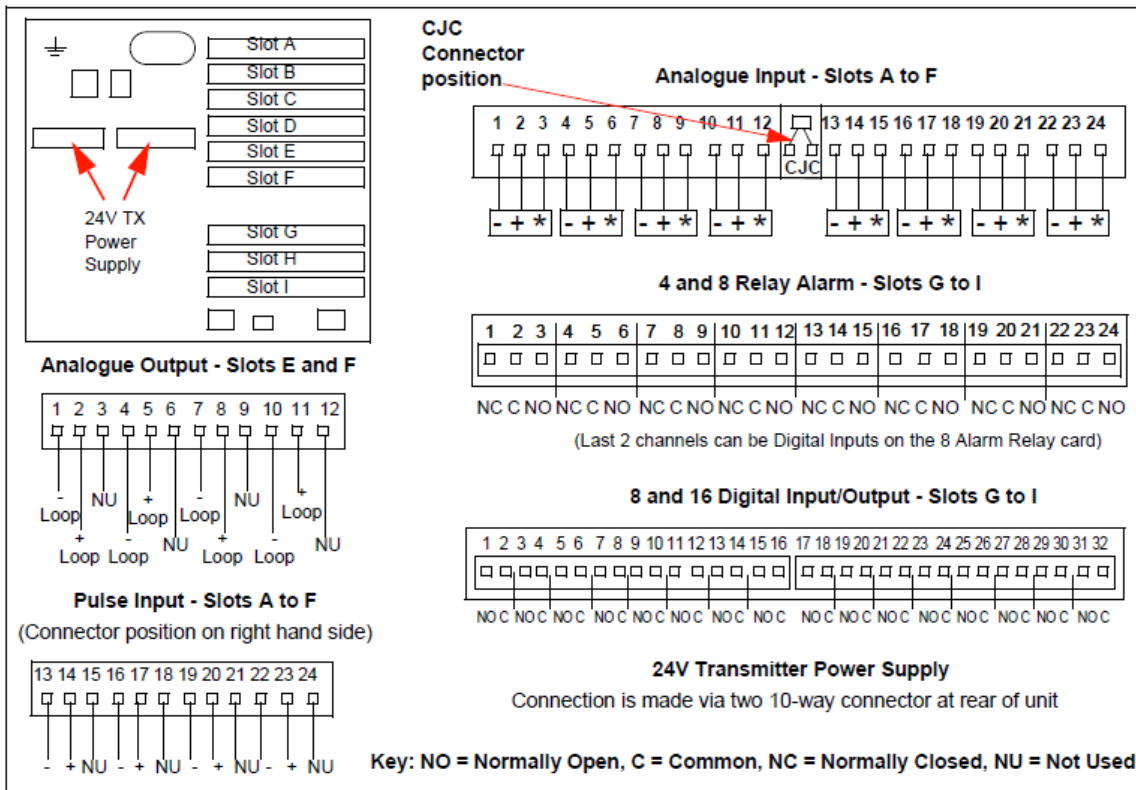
Slot A
Slot B
Slot C
Slot D
Slot E
Slot F
24V TX Power Supply
Slot G
Slot H
Slot I

CJC Connector position

Analogue Input - Slots A to F

1 2 3 4 5 6 7 8 9 10 11 12 13 14 15 16 17 18 19 20 21 22 23 24
CJC
- + * - + * - + * - + * - + * - + * - + * - + *

4 and 8 Relay Alarm - Slots G to I

1 2 3 4 5 6 7 8 9 10 11 12 13 14 15 16 17 18 19 20 21 22 23 24
NC C NO NC C NO NC C NO NC C NO NC C NO NC C NO NC C NO NC C NO
(Last 2 channels can be Digital Inputs on the 8 Alarm Relay card)

Analogue Output - Slots E and F

1 2 3 4 5 6 7 8 9 10 11 12
- Loop + Loop NU + Loop - Loop NU - Loop + Loop NU + Loop - Loop NU

8 and 16 Digital Input/Output - Slots G to I

1 2 3 4 5 6 7 8 9 10 11 12 13 14 15 16 17 18 19 20 21 22 23 24 25 26 27 28 29 30 31 32
NO C NO C NO C NO C NO C NO C NO C NO C NO C NO C NO C NO C NO C NO C NO C NO C

Pulse Input - Slots A to F
(Connector position on right hand side)

13 14 15 16 17 18 19 20 21 22 23 24
- + NU - + NU - + NU - + NU

24V Transmitter Power Supply
Connection is made via two 10-way connector at rear of unit

Key: NO = Normally Open, C = Common, NC = Normally Closed, NU = Not Used